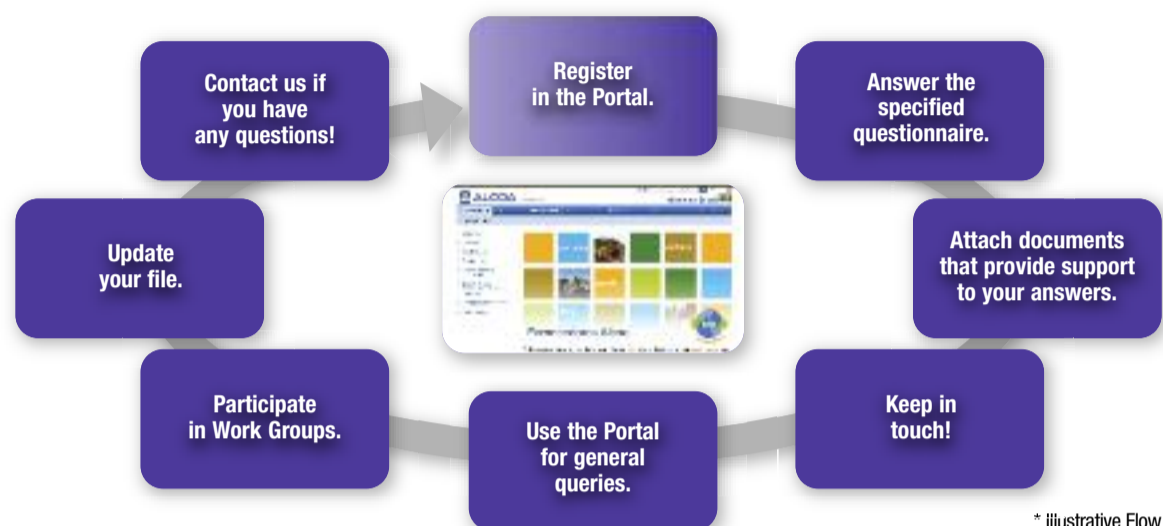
Register in the Portal.

Answer the specified questionnaire.

Attach documents that provide support to your answers.

Keep in touch!

Use the Portal for general queries.

Participate in Work Groups.

Update your file.

Contact us if you have any questions!

ALCOA

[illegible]

* Illustrative Flow